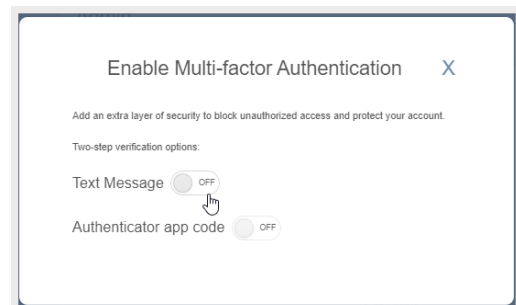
Enable Multi-factor Authentication X

Add an extra layer of security to block unauthorized access and protect your account.

Two-step verification options:

Text Message OFF

Authenticator app code OFF